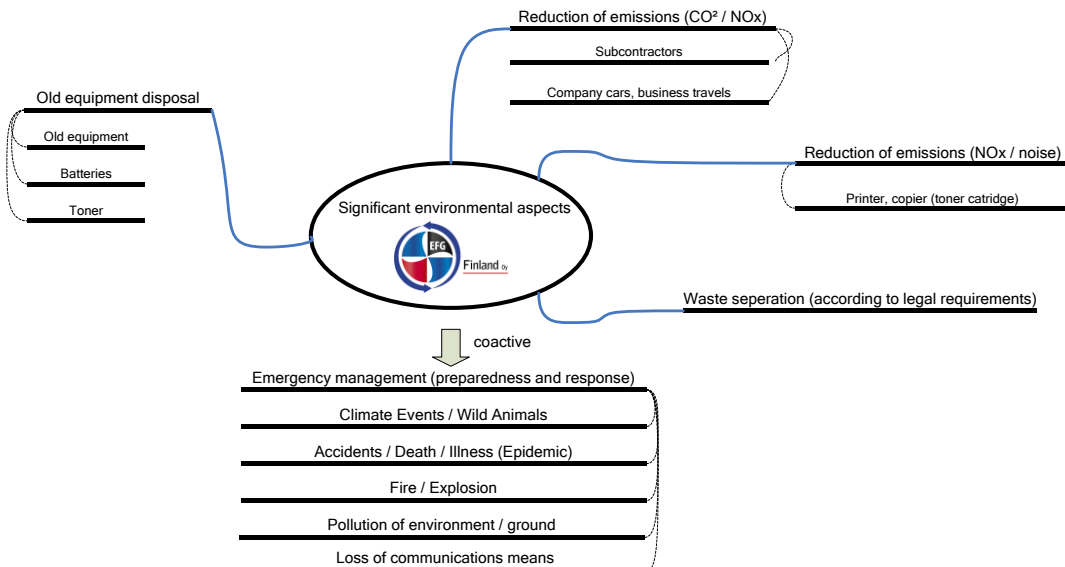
Reduction of emissions (CO² / NOx)

Subcontractors

Company cars, business travels

Old equipment disposal

Old equipment

Batteries

Toner

Reduction of emissions (NOx / noise)

Printer, copier (toner catridge)

Significant environmental aspects

EFG

Finland Oy

Waste seperation (according to legal requirements)

coactive

Emergency management (preparedness and response)

Climate Events / Wild Animals

Accidents / Death / Illness (Epidemic)

Fire / Explosion

Pollution of environment / ground

Loss of communications means